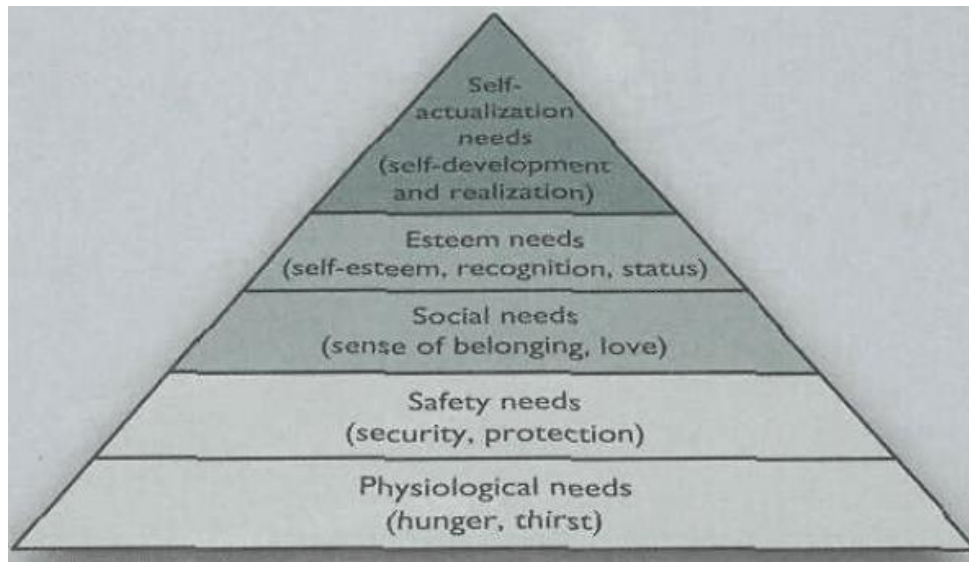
Self-actualization needs (self-development and realization)

Esteem needs (self-esteem, recognition, status)

Social needs (sense of belonging, love)

Safety needs (security, protection)

Physiological needs (hunger, thirst)